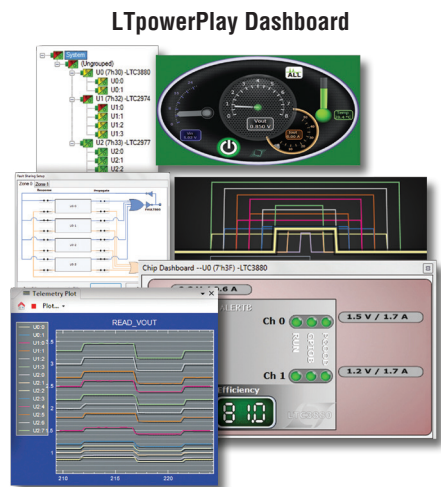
LTpowerPlay Dashboard

System
(Ungrouped)
U0 (7h30) -LTC3880
U0:0
U0:1
U1 (7h32) -LTC2974
U1:0
U1:1
U1:2
U1:3
U2 (7h33) -LTC2977
U2:0
U2:1
U2:2

ALL
Vout
0.850 V
Temp

Zone 0
Zone 1

Chip Dashboard --U0 (7h3F) -LTC3880
ALERTS
Ch 0
Ch 1
RUN
GPIO
1.5 V / 1.7 A
1.2 V / 1.7 A
Efficiency
81.0

Telemetry Plot
Plot...
READ_VOUT
U0:0
U0:1
U1:0
U1:1
U1:2
U1:3
U2:0
U2:1
U2:2
U2:3
U2:4
U2:5
U2:6
U2:7
5
4
3
2
1
210
215
220